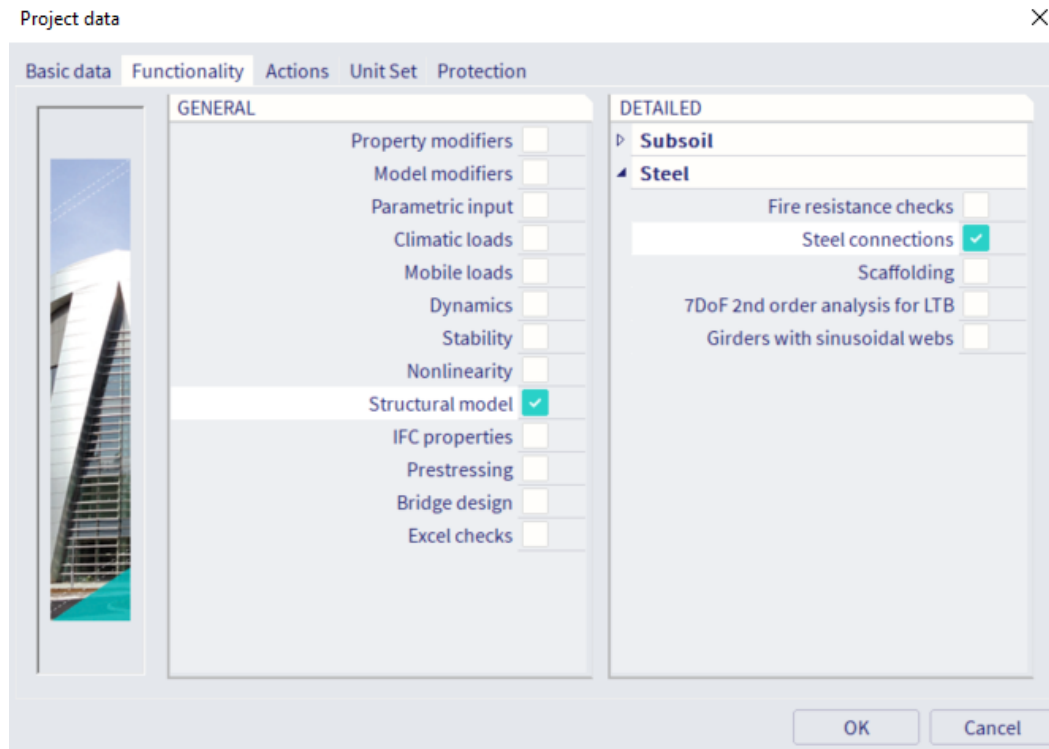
Project data

Basic data Functionality Actions Unit Set Protection

GENERAL

Property modifiers
Model modifiers
Parametric input
Climatic loads
Mobile loads
Dynamics
Stability
Nonlinearity
Structural model
IFC properties
Prestressing
Bridge design
Excel checks

DETAILED

Subsoil
Steel
Fire resistance checks
Steel connections
Scaffolding
7DoF 2nd order analysis for LTB
Girders with sinusoidal webs

OK Cancel